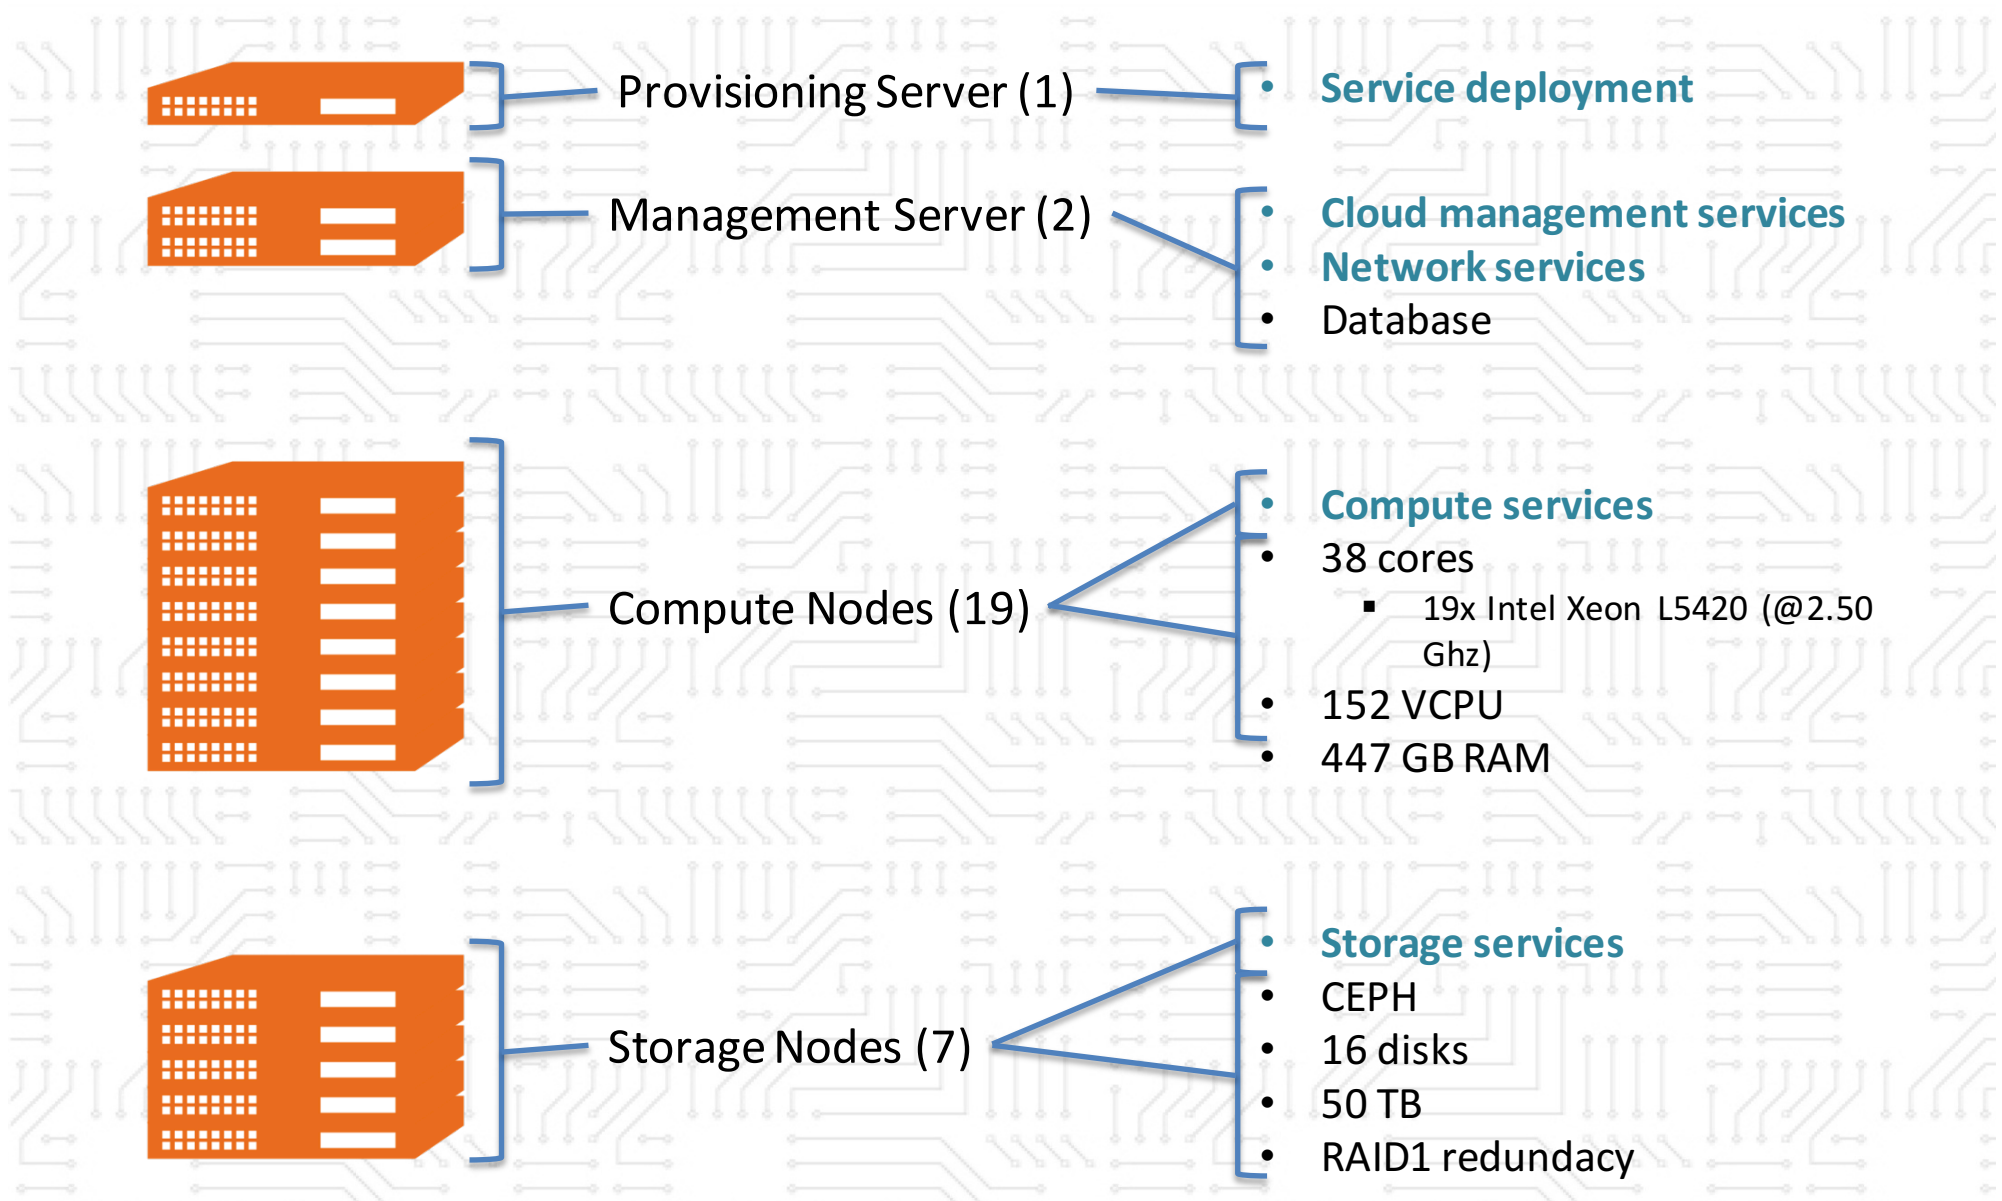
Provisioning Server (1)

- Service deployment

Management Server (2)

- Cloud management services
- Network services
- Database

Compute Nodes (19)

- Compute services
- 38 cores
  - 19x Intel Xeon L5420 (@2.50 Ghz)
- 152 VCPU
- 447 GB RAM

Storage Nodes (7)

- Storage services
- CEPH
- 16 disks
- 50 TB
- RAID1 redundacy